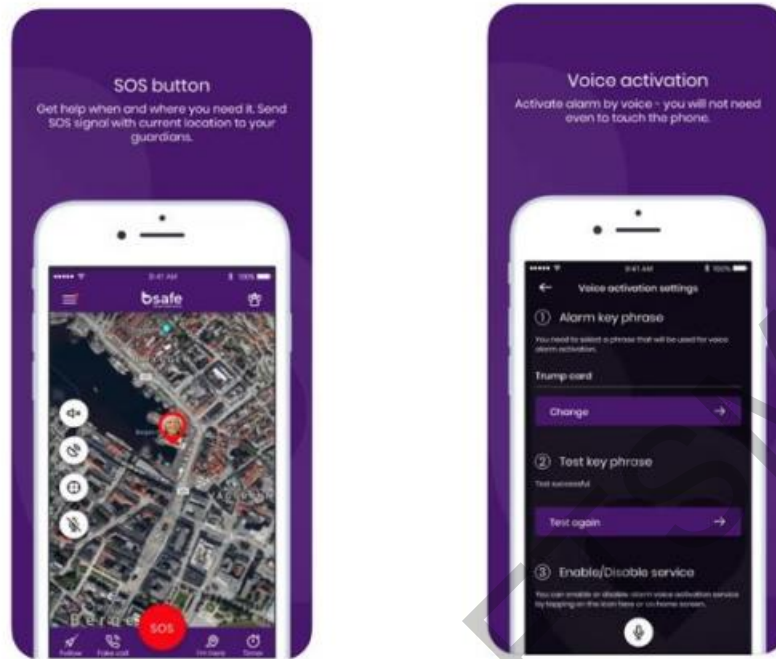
SOS button

Get help when and where you need it. Send SOS signal with current location to your guardians.

9:41 AM

bsafe

SOS

Follow

Fake call

I'm here

Timer

Voice activation

Activate alarm by voice - you will not need even to touch the phone.

9:41 AM

Voice activation settings

① Alarm key phrase

You need to select a phrase that will be used for voice alarm activation.

Trump card

Change →

② Test key phrase

Test successful

Test again →

③ Enable/Disable service

You can enable or disable alarm voice activation service by tapping on the icon here or on home screen.